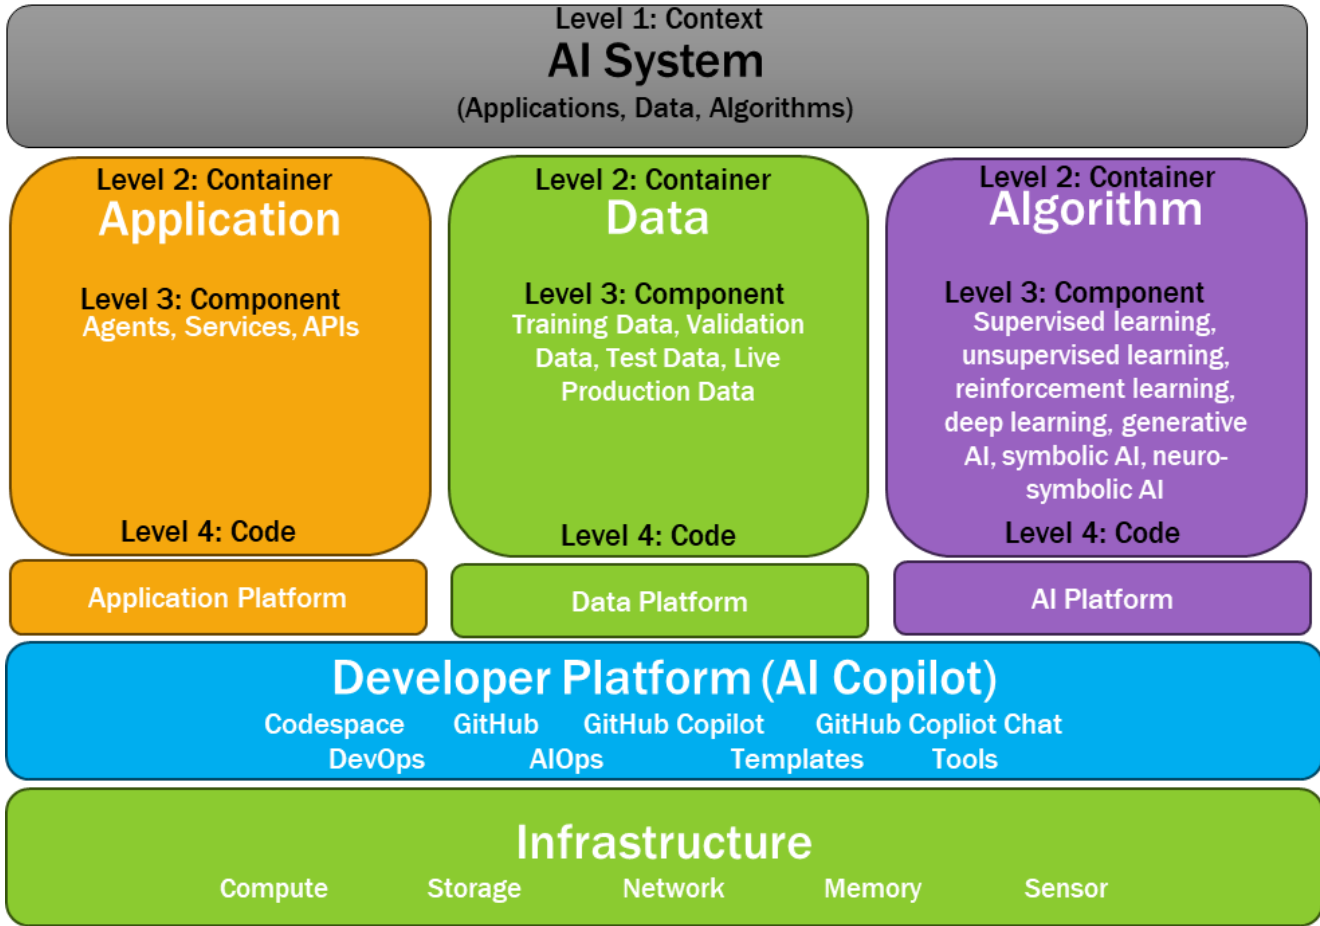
Level 1: Context
AI System
(Applications, Data, Algorithms)

Level 2: Container
Application

Level 3: Component
Agents, Services, APIs

Level 4: Code

Level 2: Container
Data

Level 3: Component
Training Data, Validation Data, Test Data, Live Production Data

Level 4: Code

Level 2: Container
Algorithm

Level 3: Component
Supervised learning, unsupervised learning, reinforcement learning, deep learning, generative AI, symbolic AI, neuro-symbolic AI

Level 4: Code

Application Platform

Data Platform

AI Platform

Developer Platform (AI Copilot)
Codespace GitHub GitHub Copilot GitHub Copliot Chat
DevOps AIOps Templates Tools

Infrastructure
Compute Storage Network Memory Sensor